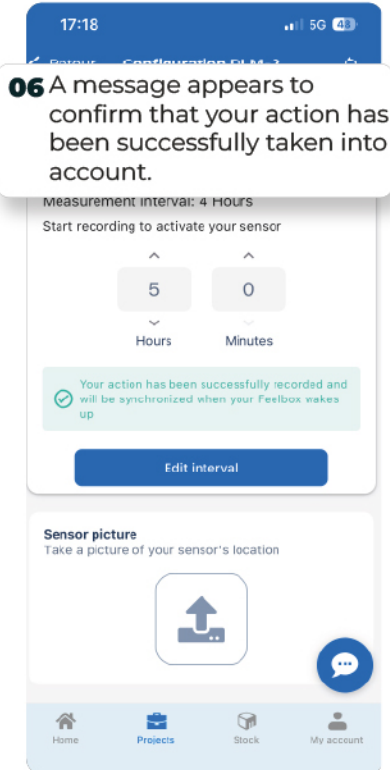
17:18

5G 48

Retour Configuration PLM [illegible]

06 A message appears to confirm that your action has been successfully taken into account.

Measurement interval: 4 Hours

Start recording to activate your sensor

5

0

Hours

Minutes

Your action has been successfully recorded and will be synchronized when your Feelbox wakes up

Edit interval

Sensor picture

Take a picture of your sensor's location

Home

Projects

Stock

My account